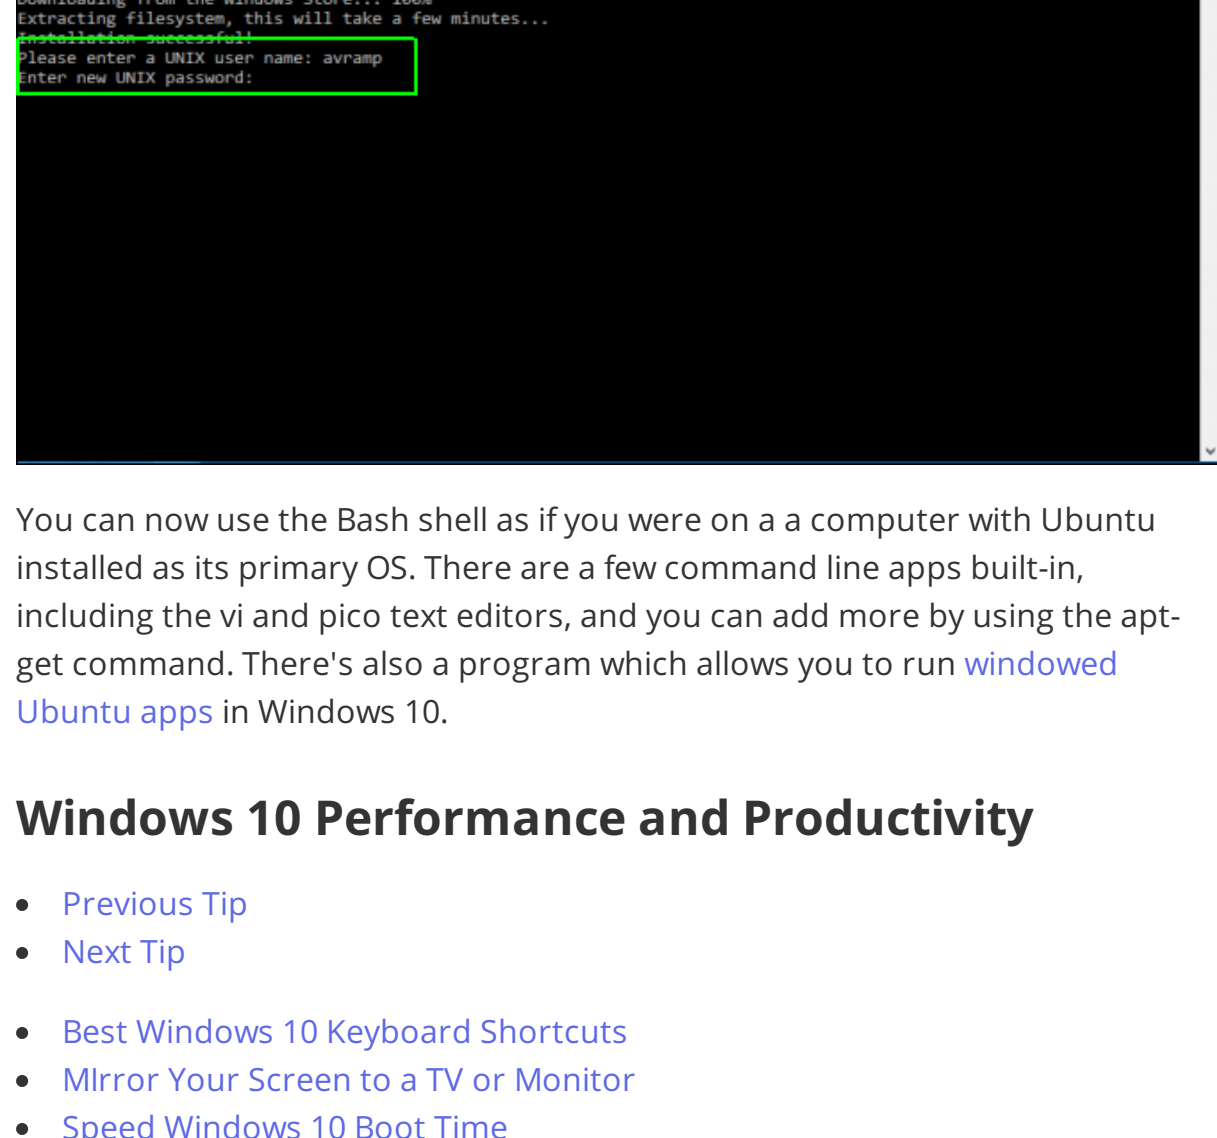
Downloading from the Windows Store... 100%
Extracting filesystem, this will take a few minutes...
Installation successful!
Please enter a UNIX user name: avramp
Enter new UNIX password:

You can now use the Bash shell as if you were on a a computer with Ubuntu installed as its primary OS. There are a few command line apps built-in, including the vi and pico text editors, and you can add more by using the apt-get command. There's also a program which allows you to run windowed Ubuntu apps in Windows 10.

Windows 10 Performance and Productivity

- Previous Tip
- Next Tip

- Best Windows 10 Keyboard Shortcuts
- MIrror Your Screen to a TV or Monitor
- Speed Windows 10 Boot Time